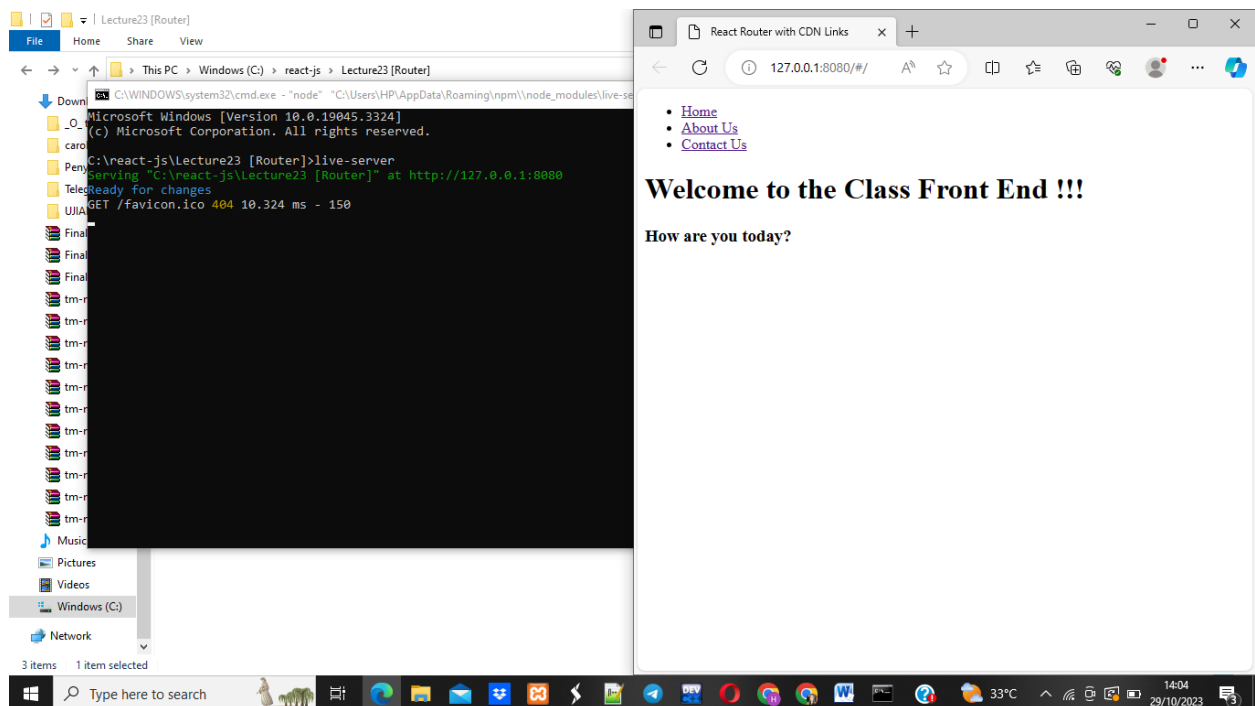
Lecture23 [Router]
File Home Share View
This PC > Windows (C:) > react-js > Lecture23 [Router]
C:\WINDOWS\system32\cmd.exe - "node" "C:\Users\HP\AppData\Roaming\npm\\node_modules\live-se
Microsoft Windows [Version 10.0.19045.3324]
(c) Microsoft Corporation. All rights reserved.

C:\react-js\Lecture23 [Router]>live-server
Serving "C:\react-js\Lecture23 [Router]" at http://127.0.0.1:8080
Ready for changes
GET /favicon.ico 404 10.324 ms - 150

Down
_O_
caro
Peny
Tele
UJIA
Final
Final
Final
tm-r
tm-r
tm-r
tm-r
tm-r
tm-r
tm-r
tm-r
tm-r
tm-r
tm-r
tm-r
Music
Pictures
Videos
Windows (C:)
Network
3 items 1 item selected

React Router with CDN Links
127.0.0.1:8080/#/

- Home
- About Us
- Contact Us

Welcome to the Class Front End !!!

How are you today?

Type here to search
33°C
14:04
29/10/2023